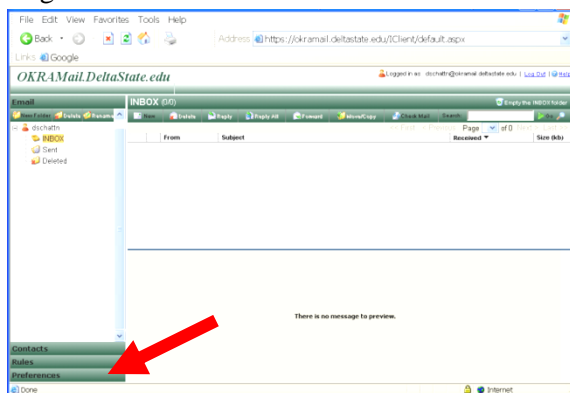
File Edit View Favorites Tools Help

Back Address https://okramail.deltastate.edu/IClient/default.aspx

Links Google

OKRAMail.DeltaState.edu

Logged in as: dschattn@okramail.deltastate.edu | Log Out | Help

Email

New Folder Delete Rename

dschattn
INBOX
Sent
Deleted

INBOX (0/0)

Empty the INBOX folder

New Delete Reply Reply All Forward Move/Copy Check Mail Search Go

Page of 0

From Subject Received Size (kb)

There is no message to preview.

Contacts
Rules
Preferences

Done

Internet